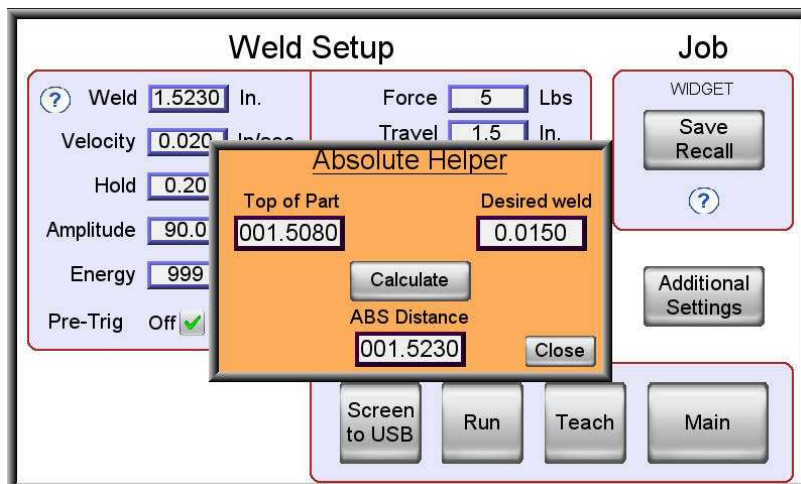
Weld Setup

Job

? Weld 1.5230 In.

Velocity 0.020 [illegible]

Hold 0.20

Amplitude 90.0

Energy 999

Pre-Trig Off ✔

Force 5 Lbs

Travel 1.5 In.

WIDGET

Save Recall

?

Absolute Helper

Top of Part

001.5080

Desired weld

0.0150

Calculate

ABS Distance

001.5230

Close

Additional Settings

Screen to USB

Run

Teach

Main